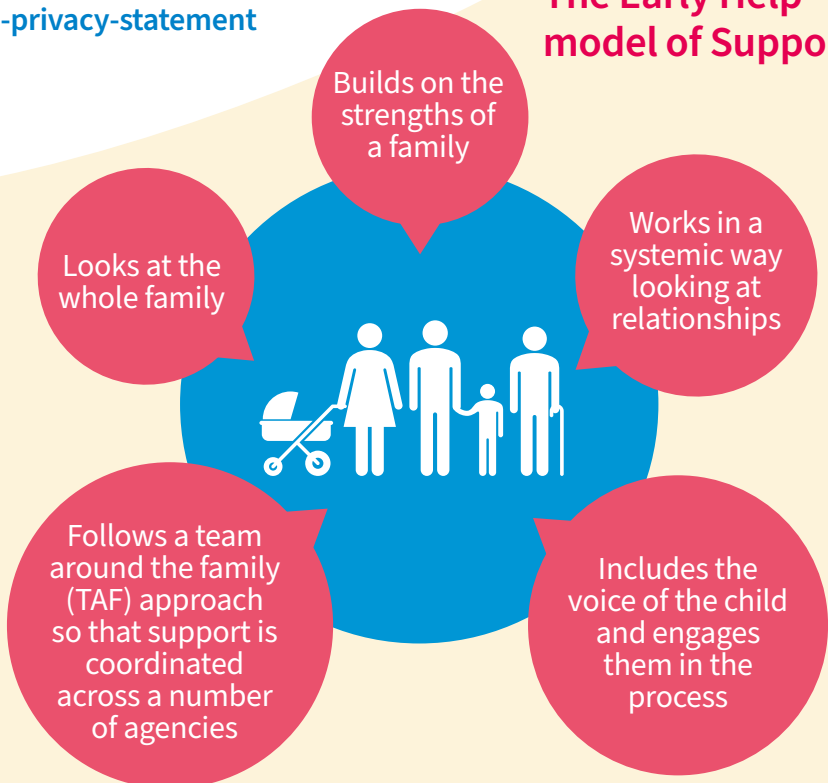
-privacy-statement

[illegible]
model of Suppo

Builds on the strengths of a family

Looks at the whole family

Works in a systemic way looking at relationships

Follows a team around the family (TAF) approach so that support is coordinated across a number of agencies

Includes the voice of the child and engages them in the process